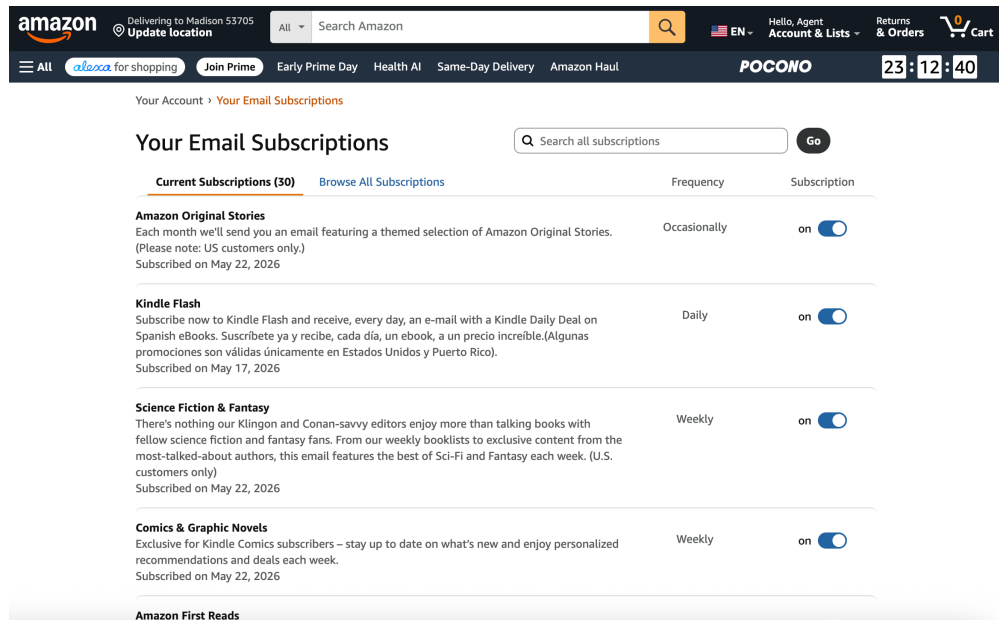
amazon Delivering to Madison 53705 Update location All Search Amazon EN Hello, Agent Account & Lists Returns & Orders 0 Cart

All alexa for shopping Join Prime Early Prime Day Health AI Same-Day Delivery Amazon Haul POCONO 23 : 12 : 40

Your Account › Your Email Subscriptions

Your Email Subscriptions

Search all subscriptions Go

Current Subscriptions (30) Browse All Subscriptions Frequency Subscription

Amazon Original Stories
Each month we'll send you an email featuring a themed selection of Amazon Original Stories. (Please note: US customers only.)
Subscribed on May 22, 2026
Occasionally on

Kindle Flash
Subscribe now to Kindle Flash and receive, every day, an e-mail with a Kindle Daily Deal on Spanish eBooks. Suscríbete ya y recibe, cada día, un ebook, a un precio increíble.(Algunas promociones son válidas únicamente en Estados Unidos y Puerto Rico).
Subscribed on May 17, 2026
Daily on

Science Fiction & Fantasy
There's nothing our Klingon and Conan-savvy editors enjoy more than talking books with fellow science fiction and fantasy fans. From our weekly booklists to exclusive content from the most-talked-about authors, this email features the best of Sci-Fi and Fantasy each week. (U.S. customers only)
Subscribed on May 22, 2026
Weekly on

Comics & Graphic Novels
Exclusive for Kindle Comics subscribers – stay up to date on what's new and enjoy personalized recommendations and deals each week.
Subscribed on May 22, 2026
Weekly on

Amazon First Reads